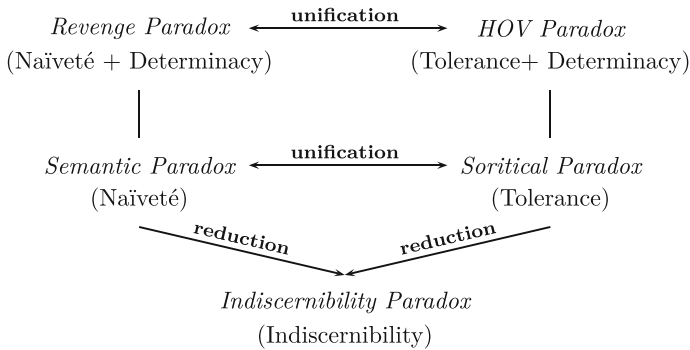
*Revenge Paradox* **unification** *HOV Paradox*
(Naïveté + Determinacy) (Tolerance+ Determinacy)

*Semantic Paradox* **unification** *Soritical Paradox*
(Naïveté) (Tolerance)

**reduction** **reduction**

*Indiscernibility Paradox*
(Indiscernibility)